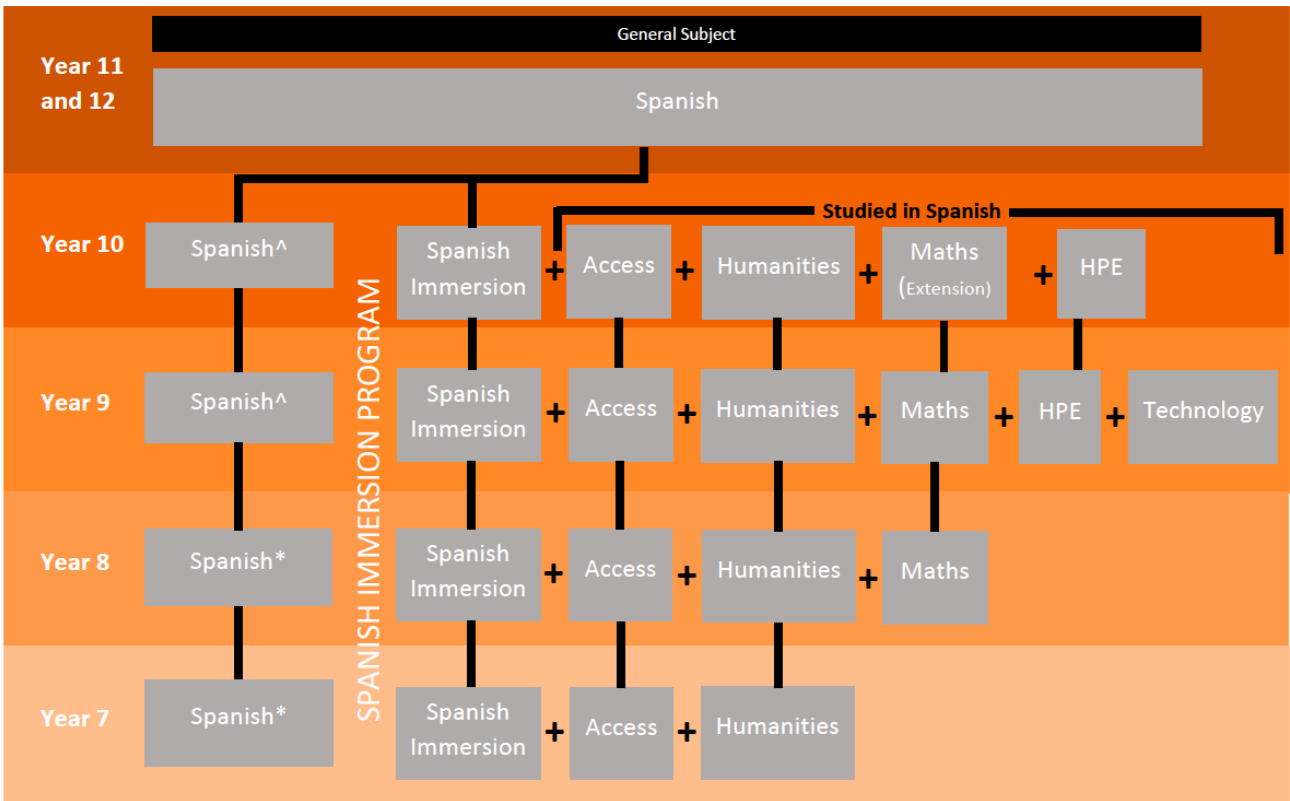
Year 11 and 12

General Subject

Spanish

Year 10

Spanish^

Studied in Spanish

Spanish Immersion + Access + Humanities + Maths (Extension) + HPE

Year 9

Spanish^

Spanish Immersion + Access + Humanities + Maths + HPE + Technology

Year 8

Spanish*

Spanish Immersion + Access + Humanities + Maths

Year 7

Spanish*

Spanish Immersion + Access + Humanities

SPANISH IMMERSION PROGRAM